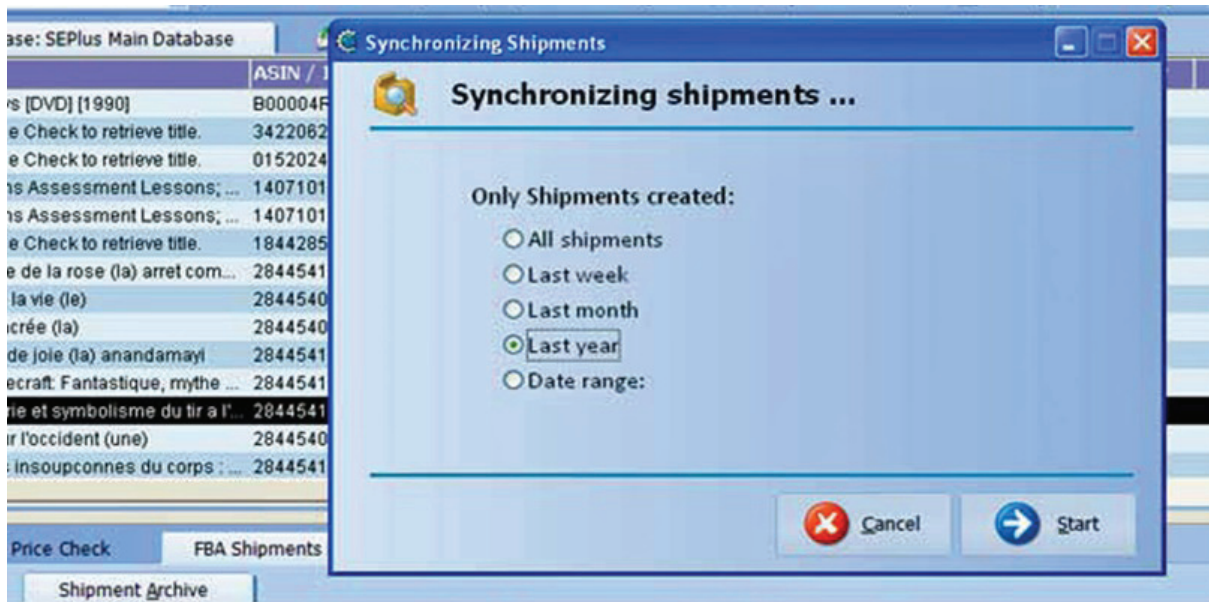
ase: SEPlus Main Database

| ASIN / I |
|---|
| s [DVD] [1990] | B00004F |
| e Check to retrieve title. | 3422062 |
| e Check to retrieve title. | 0152024 |
| ns Assessment Lessons; ... | 1407101 |
| ns Assessment Lessons; ... | 1407101 |
| e Check to retrieve title. | 1844285 |
| e de la rose (la) arret com... | 2844541 |
| la vie (le) | 2844540 |
| ncrée (la) | 2844540 |
| de joie (la) anandamayi | 2844541 |
| ecraft: Fantastique, mythe ... | 2844541 |
| rie et symbolisme du tir a l'... | 2844541 |
| r l'occident (une) | 2844540 |
| s insoupconnes du corps : ... | 2844541 |

Price Check
FBA Shipments
Shipment Archive

Synchronizing Shipments

Synchronizing shipments ...

Only Shipments created:
All shipments
Last week
Last month
Last year
Date range:

Cancel
Start